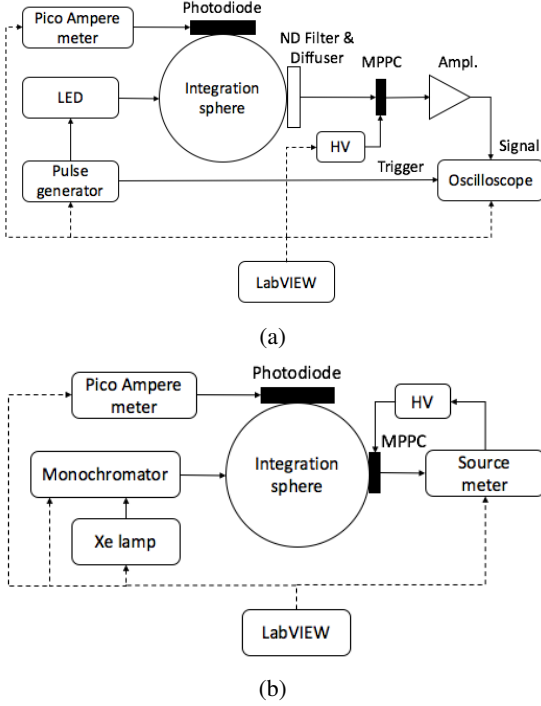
Pico Ampere meter

Photodiode

ND Filter & Diffuser

MPPC

Ampl.

LED

Integration sphere

HV

Signal

Pulse generator

Trigger

Oscilloscope

LabVIEW

(a)

Pico Ampere meter

Photodiode

HV

MPPC

Monochromator

Integration sphere

Source meter

Xe lamp

LabVIEW

(b)